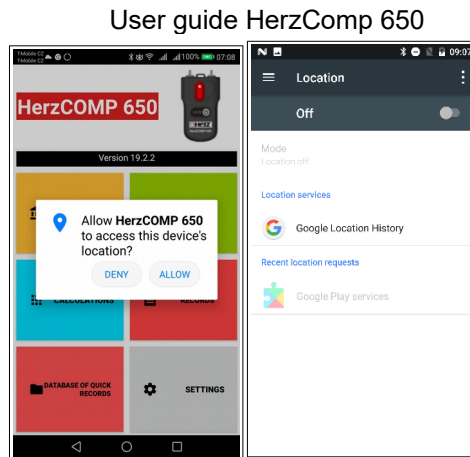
User guide HerzComp 650

T-Mobile CZ
T-Mobile CZ
100% 07:08

HerzCOMP 650

Version 19.2.2

Allow **HerzCOMP 650** to access this device's location?

DENY
ALLOW

CALCULATIONS
RECORDS
DATABASE OF QUICK RECORDS
SETTINGS

09:07

Location

Off

Mode
Location off

Location services

Google Location History

Recent location requests

Google Play services